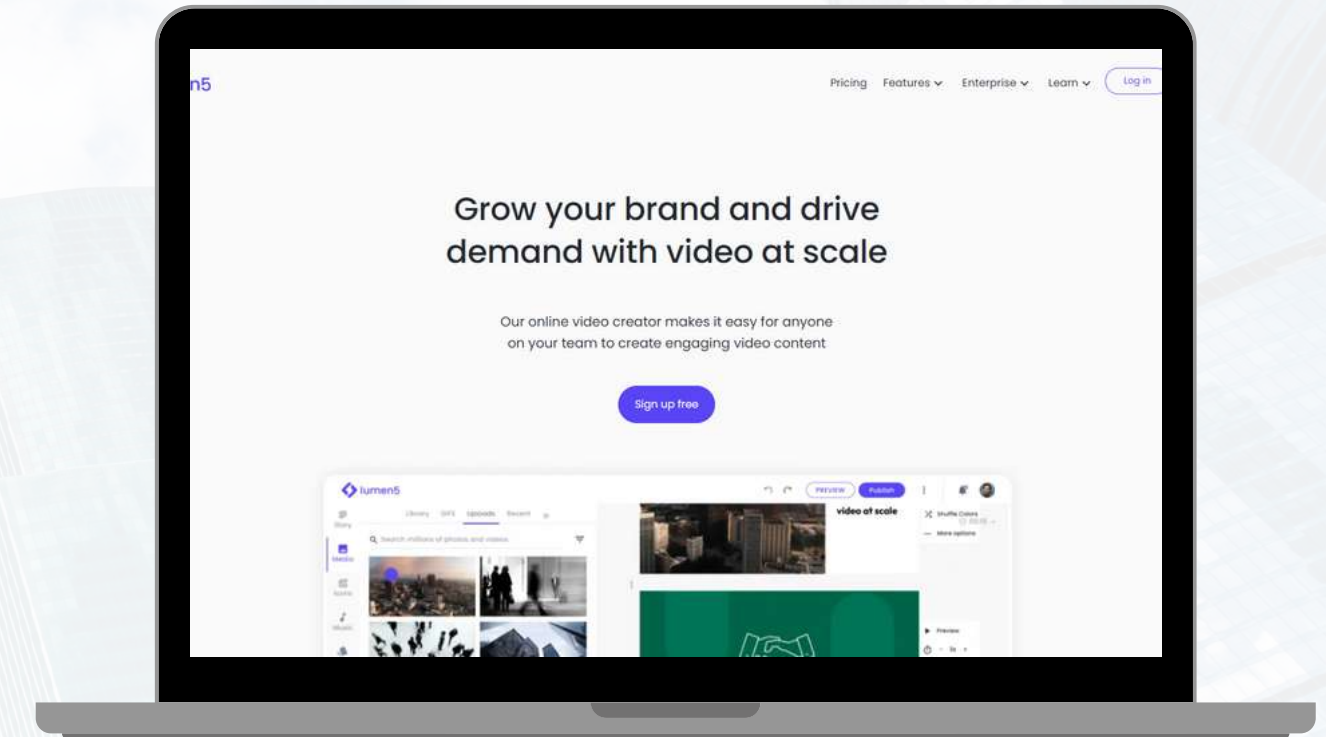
n5

Pricing Features Enterprise Learn Log in

Grow your brand and drive demand with video at scale

Our online video creator makes it easy for anyone on your team to create engaging video content

Sign up free

lumen5

PREVIEW Publish

Story

Media

Icons

Music

Library GIFS Uploads Recent

Search millions of photos and videos

video at scale

Shuffle Colors

More options

Preview